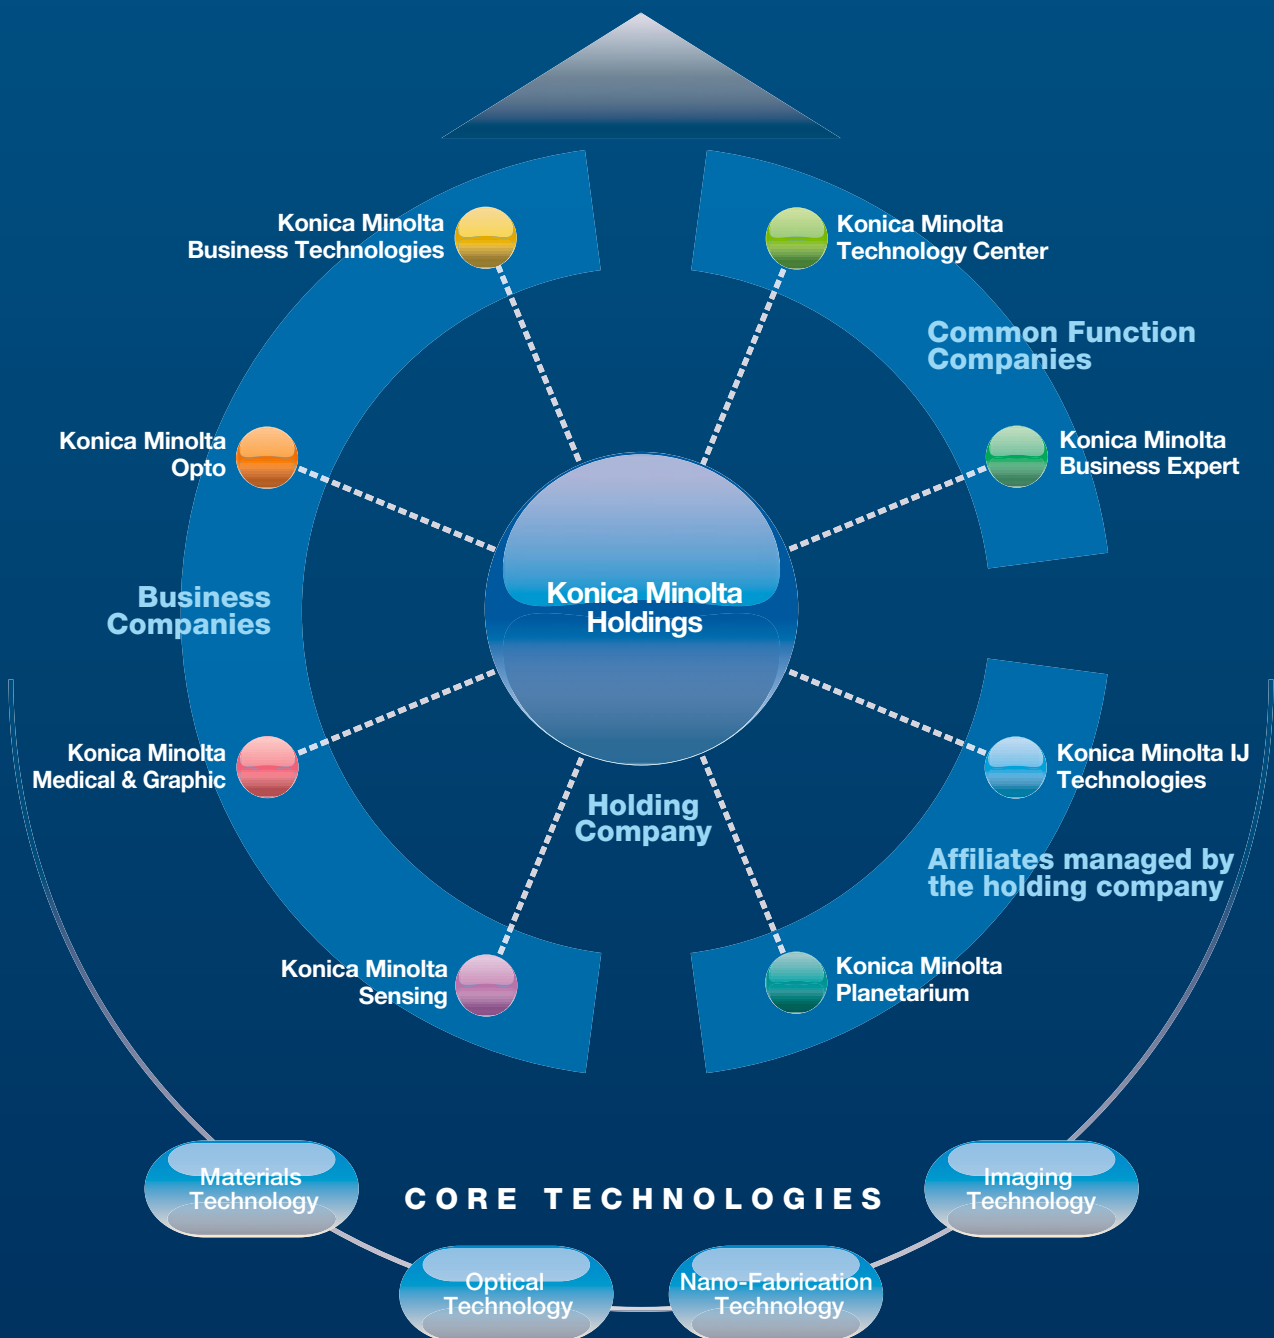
Konica Minolta Business Technologies

Konica Minolta Technology Center

Common Function Companies

Konica Minolta Opto

Konica Minolta Business Expert

Business Companies

Konica Minolta Holdings

Konica Minolta Medical & Graphic

Konica Minolta IJ Technologies

Holding Company

Affiliates managed by the holding company

Konica Minolta Sensing

Konica Minolta Planetarium

Materials Technology

CORE TECHNOLOGIES

Imaging Technology

Optical Technology

Nano-Fabrication Technology